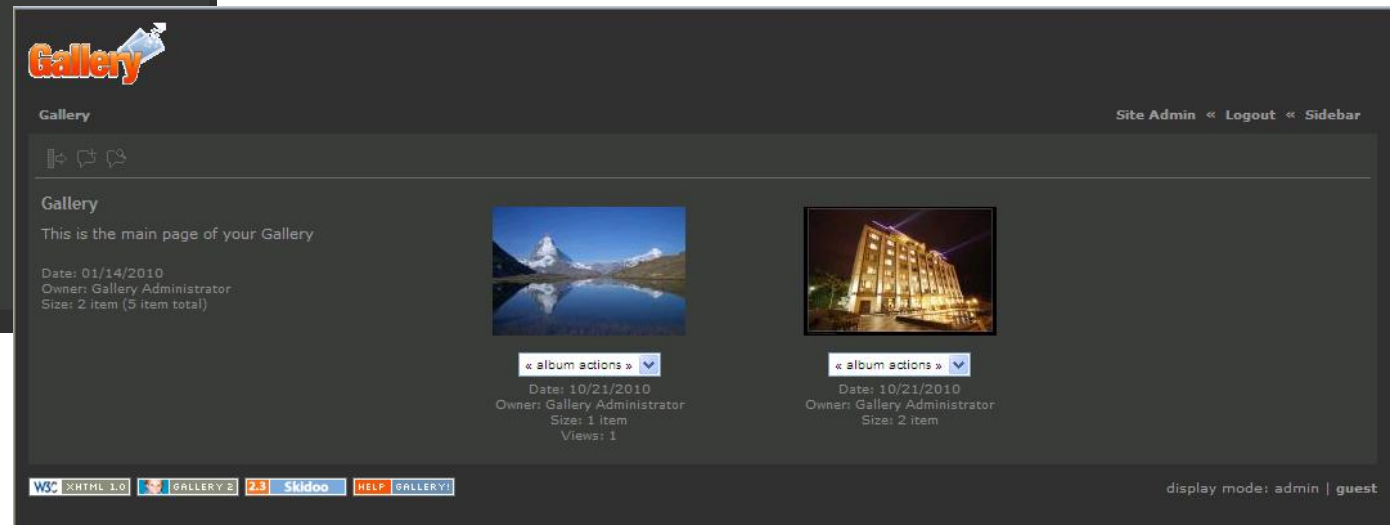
Gallery

Gallery

Site Admin « Logout « Sidebar

Gallery

This is the main page of your Gallery

Date: 01/14/2010
Owner: Gallery Administrator
Size: 2 item (5 item total)

« album actions »

Date: 10/21/2010
Owner: Gallery Administrator
Size: 1 item
Views: 1

« album actions »

Date: 10/21/2010
Owner: Gallery Administrator
Size: 2 item

W3C XHTML 1.0 GALLERY 2 2.3 Skidoo HELP GALLERY!

display mode: admin | guest